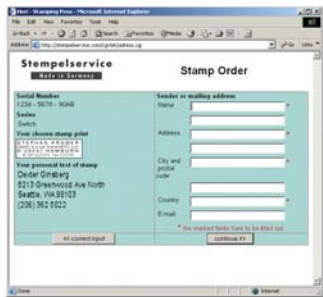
Start - Stamping Press - Microsoft Internet Explorer
File Edit View Favorites Tools Help
Address http://stempelservice.com/cgi-bin/address.cgi
Stempelservice
Made in Germany
Stamp Order
Serial Number
1234 - 5678 - 90AB
Series
Switch
Your chosen stamp print
STEPHAN KRÜGER
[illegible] HAMBURG
Your personal text of stamp
Dexter Ginsberg
8213 Greenwood Ave North
Seattle, WA 98103
(206) 362 5022
Sender or mailing address
Name
Address
City and postal code
Country
E-mail
* the marked fields have to be filled out
<< correct input
continue >>
Done
Internet